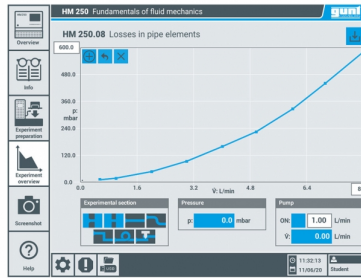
HM 250 Fundamentals of fluid mechanics

gunt

Overview

HM 250.08 Losses in pipe elements

600.0

480.0

360.0

p: mbar

240.0

120.0

0.0

0.0

1.6

3.2

V̇: L/min

4.8

6.4

8

Info

Experiment preparation

Experiment overview

Screenshot

Help

Experimental section

Pressure

p: 0.0 mbar

Pump

ON: 1.00 L/min

V̇: 0.00 L/min

11:32:13

11/06/20

Student